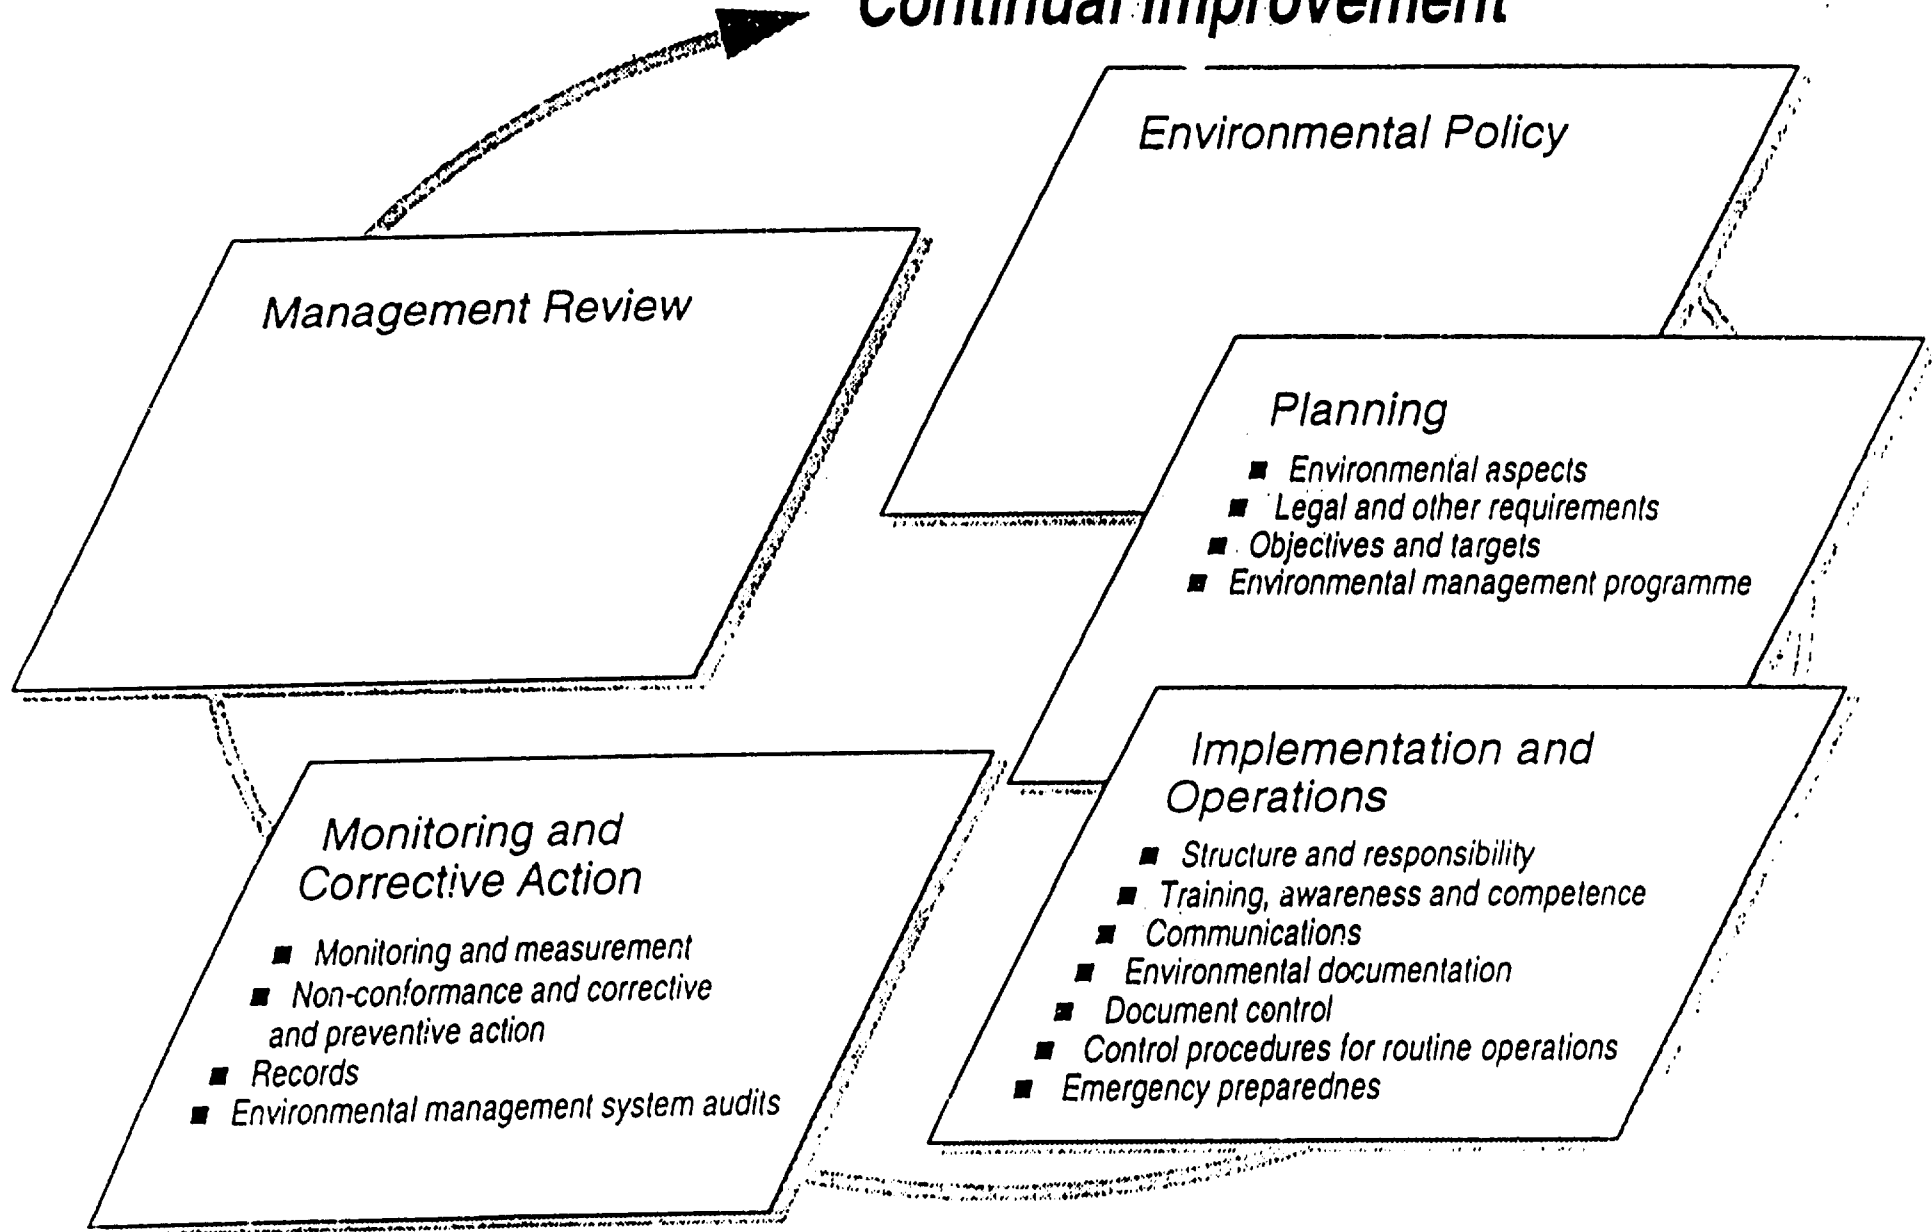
Continual Improvement

Environmental Policy

Management Review

Planning
■ Environmental aspects
■ Legal and other requirements
■ Objectives and targets
■ Environmental management programme

Implementation and Operations
■ Structure and responsibility
■ Training, awareness and competence
■ Communications
■ Environmental documentation
■ Document control
■ Control procedures for routine operations
■ Emergency preparednes

Monitoring and Corrective Action
■ Monitoring and measurement
■ Non-conformance and corrective and preventive action
■ Records
■ Environmental management system audits